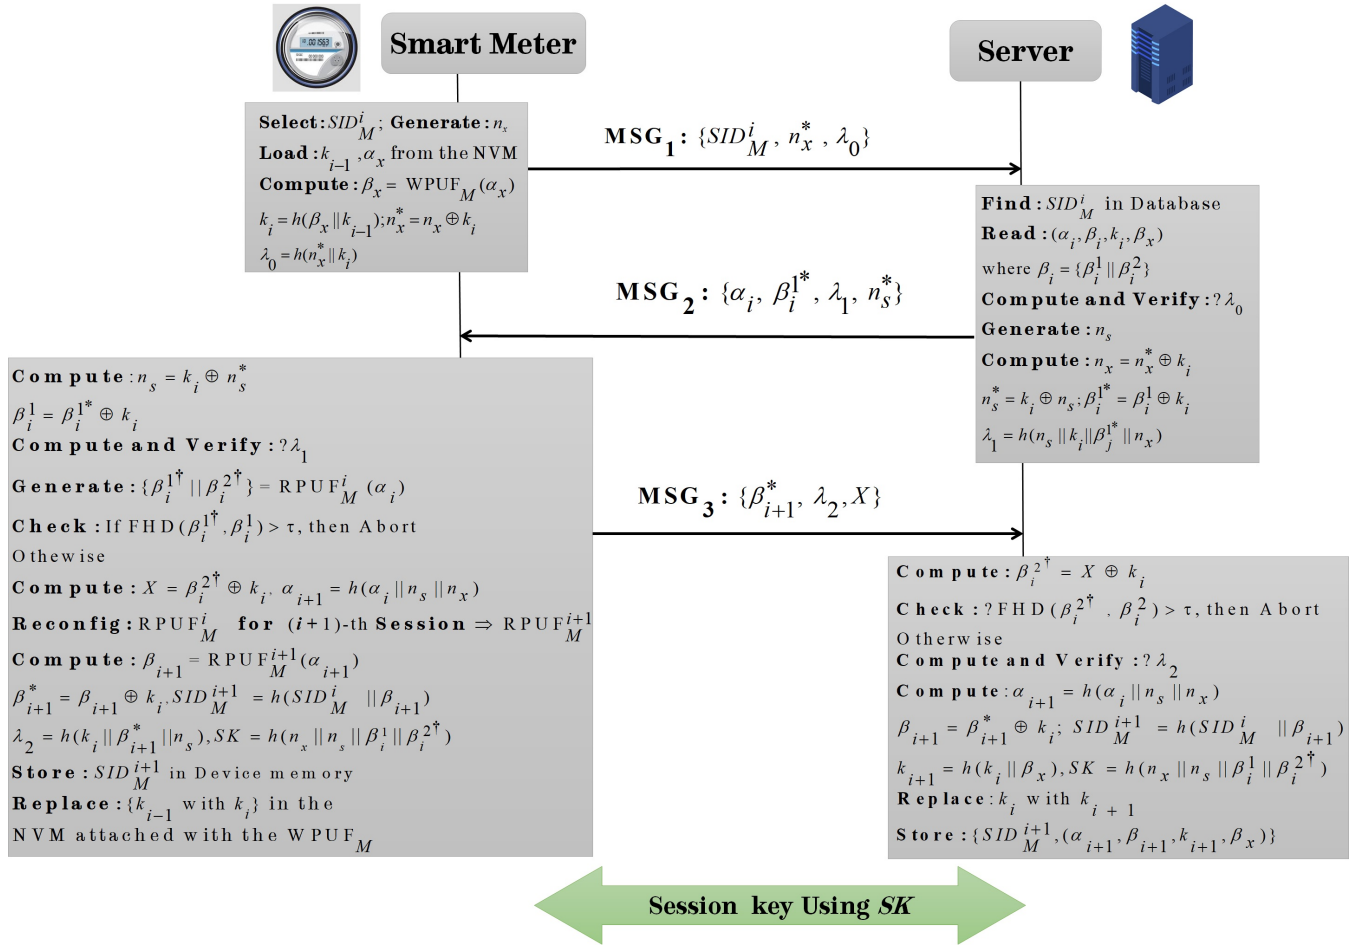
Smart Meter

Server

**Select**: $SID_M^i$; **Generate**: $n_x$
**Load**: $k_{i-1}$, $\alpha_x$ from the NVM
**Compute**: $\beta_x =$ WPUF$_M(\alpha_x)$
$k_i = h(\beta_x || k_{i-1})$; $n_x^* = n_x \oplus k_i$
$\lambda_0 = h(n_x^* || k_i)$

MSG$_1$: $\{SID_M^i, n_x^*, \lambda_0\}$

**Find**: $SID_M^i$ in Database
**Read**: $(\alpha_i, \beta_i, k_i, \beta_x)$
where $\beta_i = \{\beta_i^1 || \beta_i^2\}$
**Compute and Verify**: ?$\lambda_0$
**Generate**: $n_s$
**Compute**: $n_x = n_x^* \oplus k_i$
$n_s^* = k_i \oplus n_s$; $\beta_i^{1^*} = \beta_i^1 \oplus k_i$
$\lambda_1 = h(n_s || k_i || \beta_j^{1^*} || n_x)$

MSG$_2$: $\{\alpha_i, \beta_i^{1^*}, \lambda_1, n_s^*\}$

**Compute**: $n_s = k_i \oplus n_s^*$
$\beta_i^1 = \beta_i^{1^*} \oplus k_i$
**Compute and Verify**: ?$\lambda_1$
**Generate**: $\{\beta_i^{1^\dagger} || \beta_i^{2^\dagger}\} =$ RPUF$_M^i(\alpha_i)$
**Check**: If FHD$(\beta_i^{1^\dagger}, \beta_i^1) > \tau$, then Abort
Othewise
**Compute**: $X = \beta_i^{2^\dagger} \oplus k_i$, $\alpha_{i+1} = h(\alpha_i || n_s || n_x)$
**Reconfig**: RPUF$_M^i$ **for** $(i+1)$-th **Session** $\Rightarrow$ RPUF$_M^{i+1}$
**Compute**: $\beta_{i+1} =$ RPUF$_M^{i+1}(\alpha_{i+1})$
$\beta_{i+1}^* = \beta_{i+1} \oplus k_i$, $SID_M^{i+1} = h(SID_M^i || \beta_{i+1})$
$\lambda_2 = h(k_i || \beta_{i+1}^* || n_s)$, $SK = h(n_x || n_s || \beta_i^1 || \beta_i^{2^\dagger})$
**Store**: $SID_M^{i+1}$ in Device memory
**Replace**: $\{k_{i-1}$ with $k_i\}$ in the NVM attached with the WPUF$_M$

MSG$_3$: $\{\beta_{i+1}^*, \lambda_2, X\}$

**Compute**: $\beta_i^{2^\dagger} = X \oplus k_i$
**Check**: ?FHD$(\beta_i^{2^\dagger}, \beta_i^2) > \tau$, then Abort
Otherwise
**Compute and Verify**: ?$\lambda_2$
**Compute**: $\alpha_{i+1} = h(\alpha_i || n_s || n_x)$
$\beta_{i+1} = \beta_{i+1}^* \oplus k_i$; $SID_M^{i+1} = h(SID_M^i || \beta_{i+1})$
$k_{i+1} = h(k_i || \beta_x)$, $SK = h(n_x || n_s || \beta_i^1 || \beta_i^{2^\dagger})$
**Replace**: $k_i$ with $k_{i+1}$
**Store**: $\{SID_M^{i+1}, (\alpha_{i+1}, \beta_{i+1}, k_{i+1}, \beta_x)\}$

Session key Using *SK*